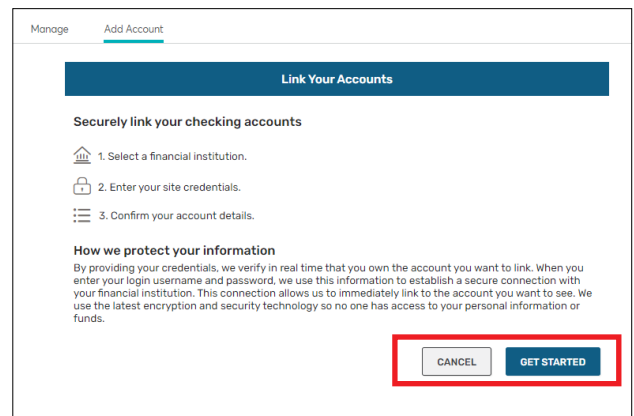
Manage Add Account

Link Your Accounts

Securely link your checking accounts

1. Select a financial institution.

2. Enter your site credentials.

3. Confirm your account details.

How we protect your information

By providing your credentials, we verify in real time that you own the account you want to link. When you enter your login username and password, we use this information to establish a secure connection with your financial institution. This connection allows us to immediately link to the account you want to see. We use the latest encryption and security technology so no one has access to your personal information or funds.

CANCEL GET STARTED